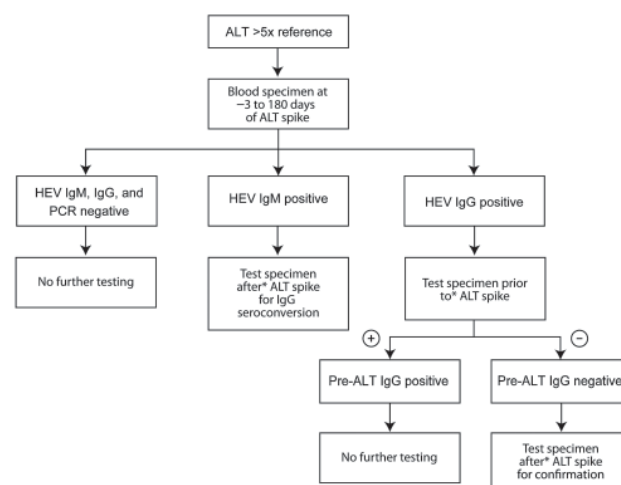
ALT >5x reference

Blood specimen at −3 to 180 days of ALT spike

HEV IgM, IgG, and PCR negative

HEV IgM positive

HEV IgG positive

No further testing

Test specimen after* ALT spike for IgG seroconversion

Test specimen prior to* ALT spike

+

−

Pre-ALT IgG positive

Pre-ALT IgG negative

No further testing

Test specimen after* ALT spike for confirmation